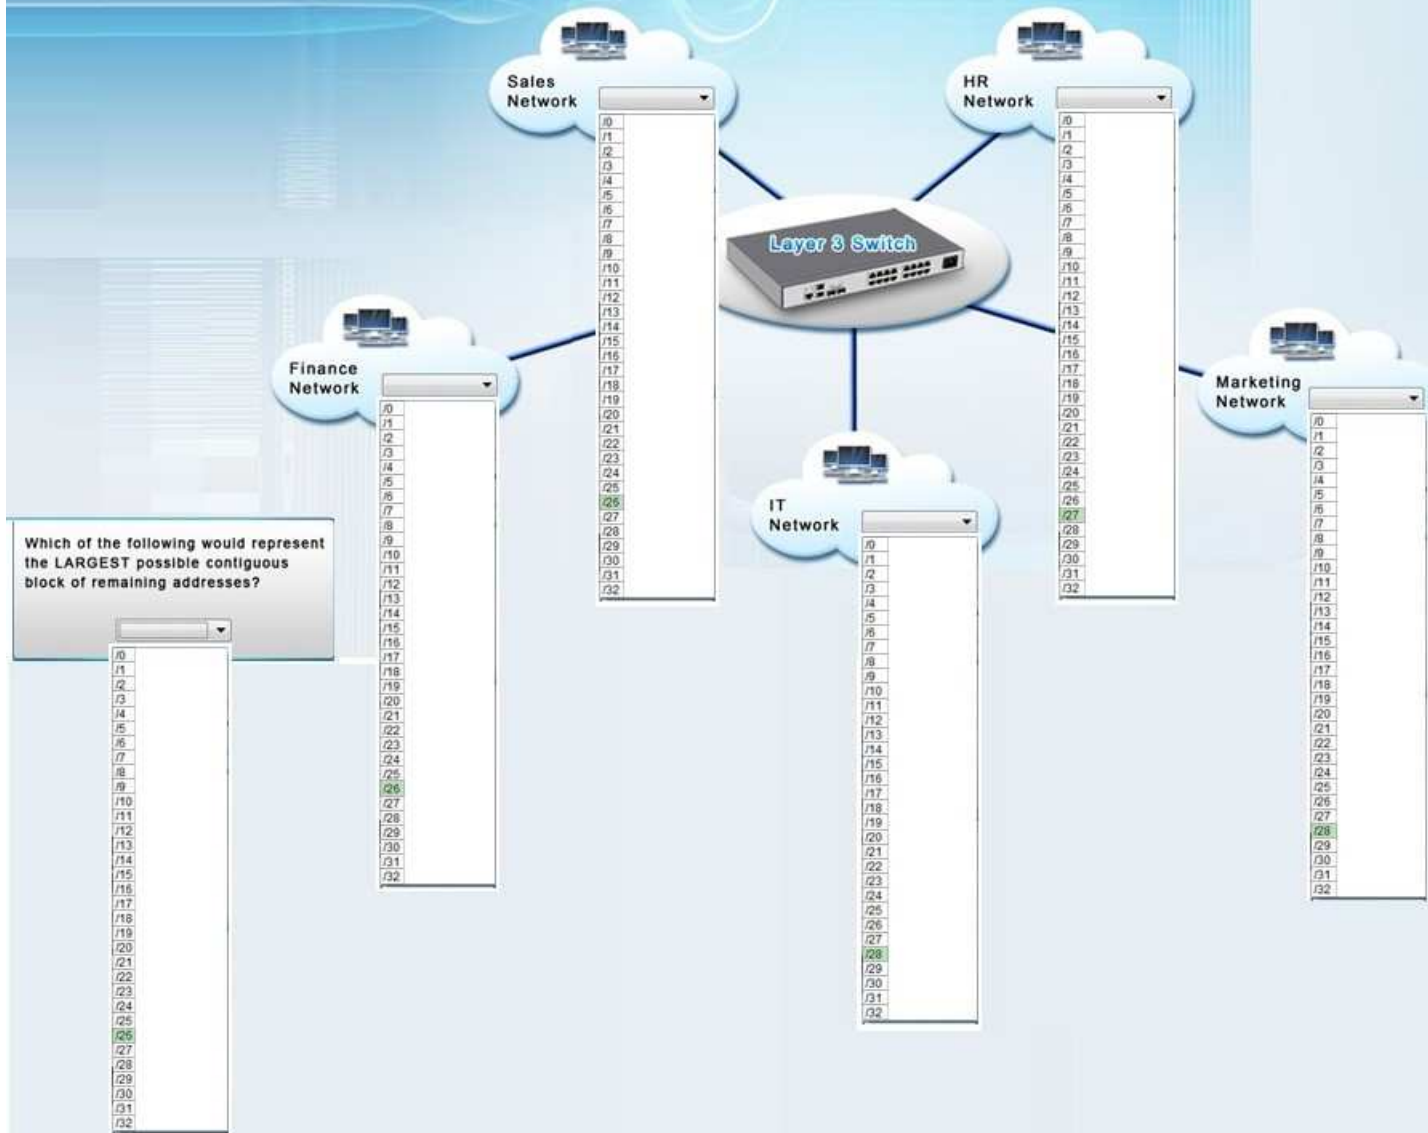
Sales Network

/0
/1
/2
/3
/4
/5
/6
/7
/8
/9
/10
/11
/12
/13
/14
/15
/16
/17
/18
/19
/20
/21
/22
/23
/24
/25
/26
/27
/28
/29
/30
/31
/32

HR Network

/0
/1
/2
/3
/4
/5
/6
/7
/8
/9
/10
/11
/12
/13
/14
/15
/16
/17
/18
/19
/20
/21
/22
/23
/24
/25
/26
/27
/28
/29
/30
/31
/32

Layer 3 Switch

Finance Network

/0
/1
/2
/3
/4
/5
/6
/7
/8
/9
/10
/11
/12
/13
/14
/15
/16
/17
/18
/19
/20
/21
/22
/23
/24
/25
/26
/27
/28
/29
/30
/31
/32

Marketing Network

/0
/1
/2
/3
/4
/5
/6
/7
/8
/9
/10
/11
/12
/13
/14
/15
/16
/17
/18
/19
/20
/21
/22
/23
/24
/25
/26
/27
/28
/29
/30
/31
/32

IT Network

/0
/1
/2
/3
/4
/5
/6
/7
/8
/9
/10
/11
/12
/13
/14
/15
/16
/17
/18
/19
/20
/21
/22
/23
/24
/25
/26
/27
/28
/29
/30
/31
/32

Which of the following would represent the LARGEST possible contiguous block of remaining addresses?

/0
/1
/2
/3
/4
/5
/6
/7
/8
/9
/10
/11
/12
/13
/14
/15
/16
/17
/18
/19
/20
/21
/22
/23
/24
/25
/26
/27
/28
/29
/30
/31
/32